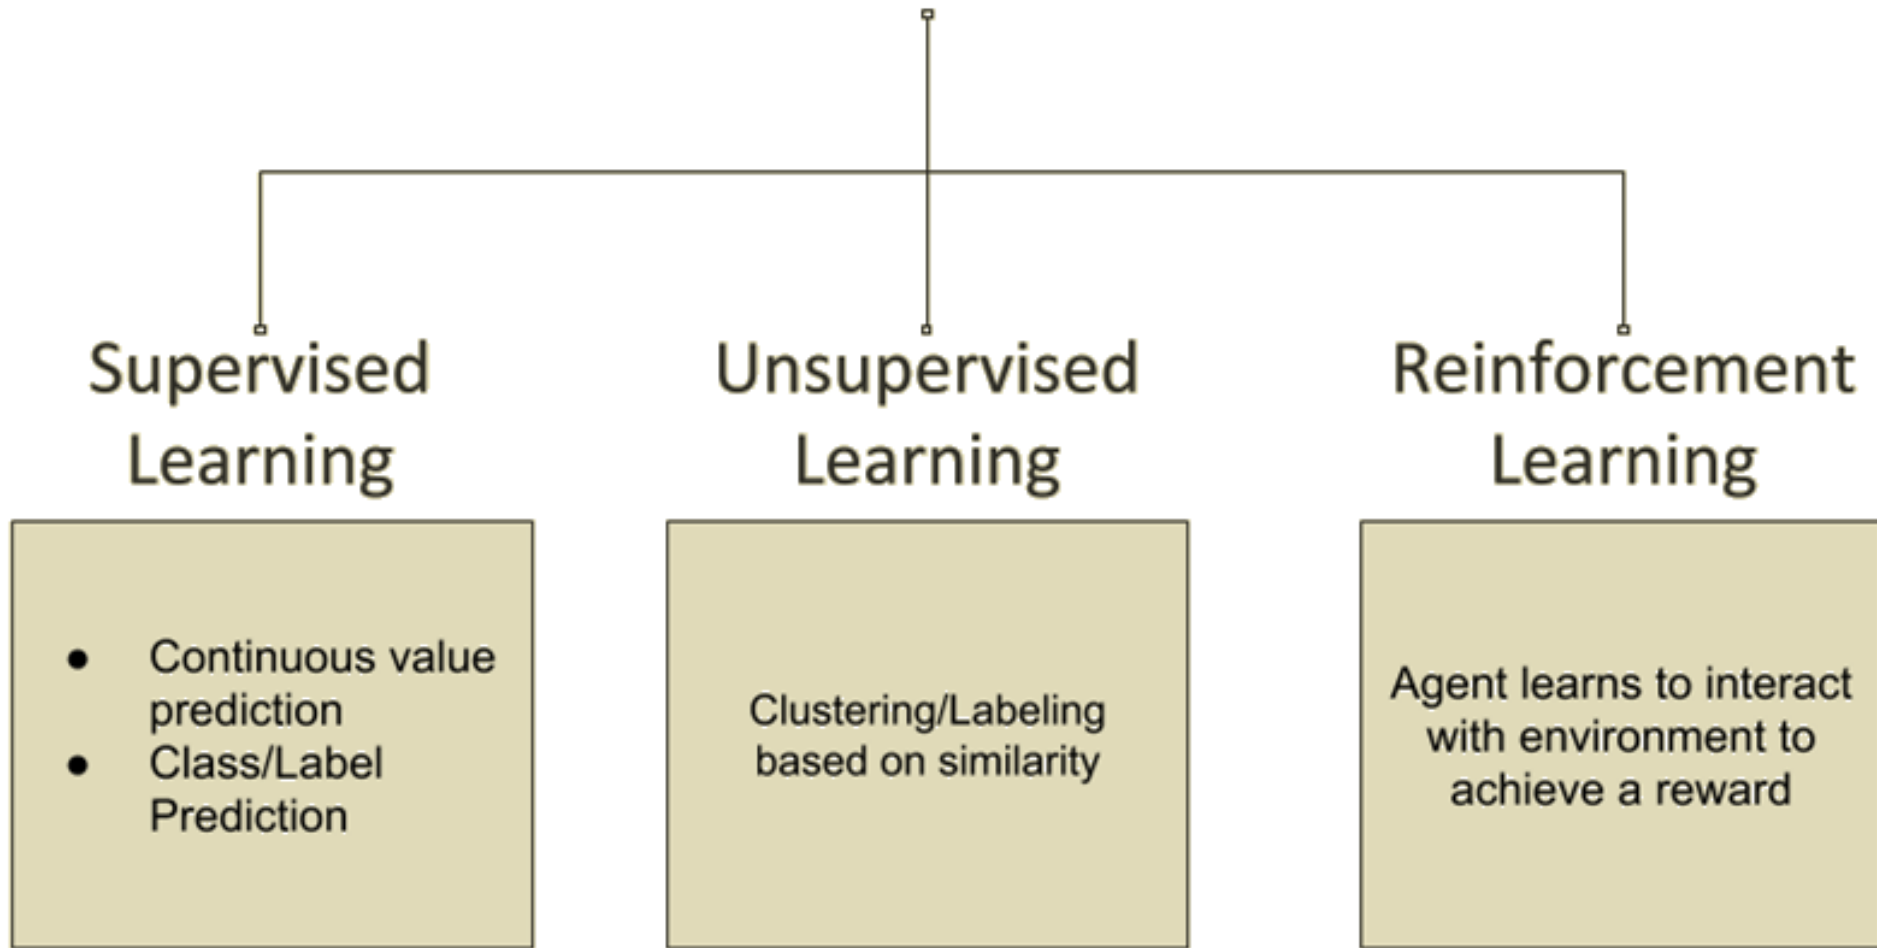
Supervised Learning

- Continuous value prediction
- Class/Label Prediction

Unsupervised Learning

Clustering/Labeling based on similarity

Reinforcement Learning

Agent learns to interact with environment to achieve a reward